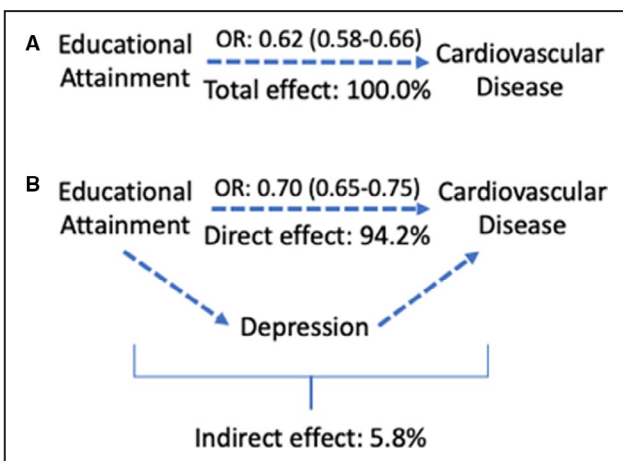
A Educational Attainment

OR: 0.62 (0.58-0.66)

Total effect: 100.0%

Cardiovascular Disease

B Educational Attainment

OR: 0.70 (0.65-0.75)

Direct effect: 94.2%

Cardiovascular Disease

Depression

Indirect effect: 5.8%